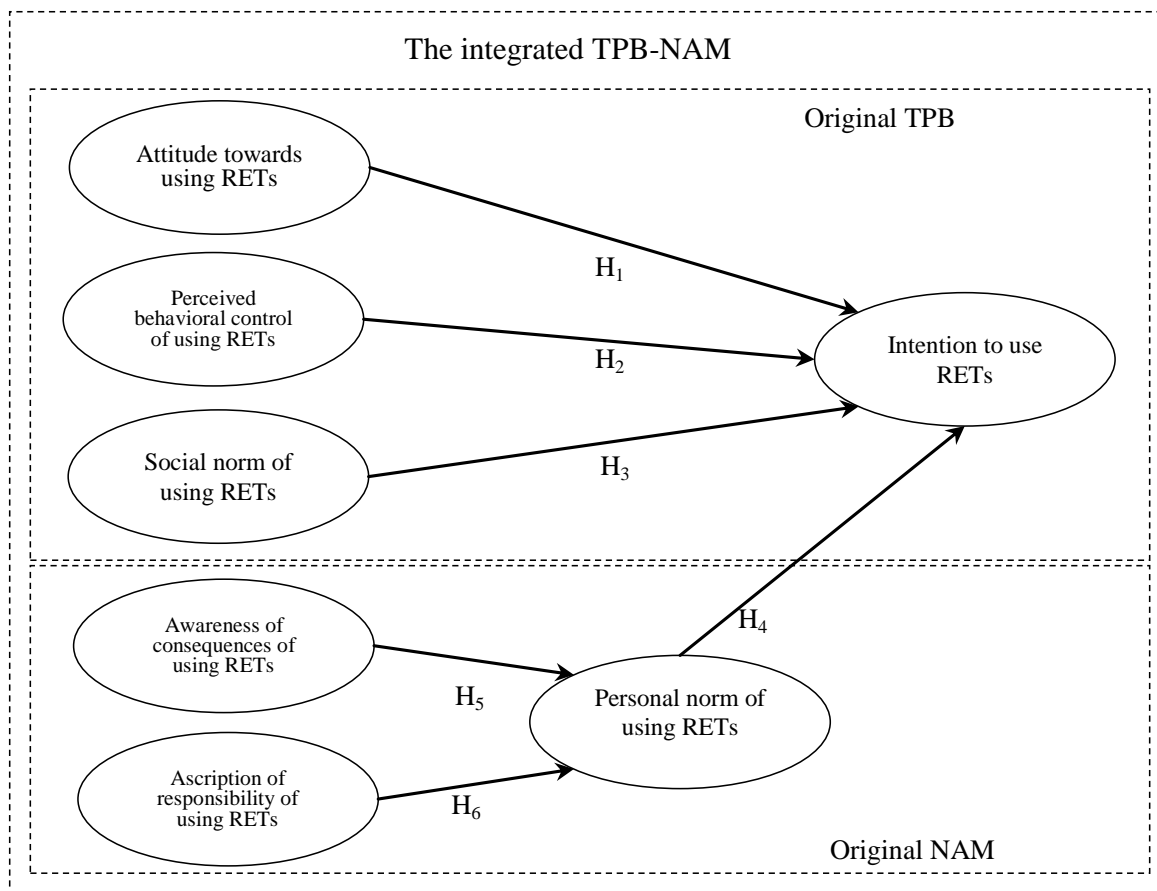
The integrated TPB-NAM

Original TPB

Attitude towards using RETs

$H_1$

Perceived behavioral control of using RETs

$H_2$

Intention to use RETs

Social norm of using RETs

$H_3$

$H_4$

Awareness of consequences of using RETs

$H_5$

Personal norm of using RETs

Ascription of responsibility of using RETs

$H_6$

Original NAM